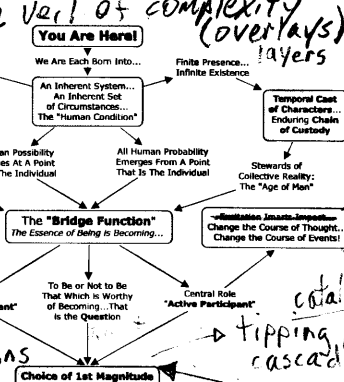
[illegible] veil of complexity (overlays) layers

You Are Here!

We Are Each Born Into...

Finite Presence... Infinite Existence

An Inherent System... An Inherent Set of Circumstances... The "Human Condition"

Temporal Cast of Characters... Enduring Chain of Custody

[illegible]an Possibility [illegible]es At A Point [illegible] The Individual

All Human Probability Emerges From A Point That Is The Individual

Stewards of Collective Reality: The "Age of Man"

The "Bridge Function"
The Essence of Being is Becoming...

~~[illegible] Impact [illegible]~~
Change the Course of Thought...
Change the Course of Events!

To Be or Not to Be That Which is Worthy of Becoming... That is the Question

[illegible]ant"

Central Role "Active Participant"

cata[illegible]

tipping cascad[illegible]

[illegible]ns

Choice of 1st Magnitude